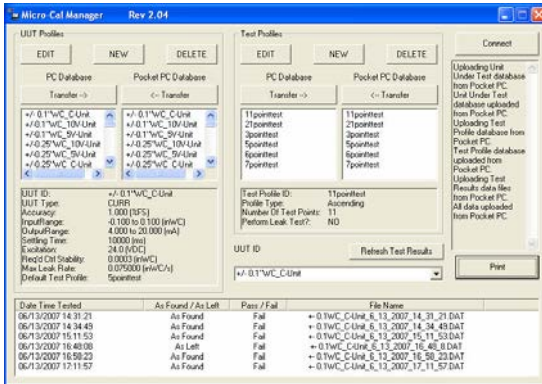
Micro Cal Manager Rev 2.04

UUT Profiles

EDIT NEW DELETE

PC Database Pocket PC Database

Transfer -> <- Transfer

+/- 0.1"WC_C-Unit
+/- 0.1"WC_10V-Unit
+/- 0.1"WC_5V-Unit
+/- 0.25"WC_10V-Unit
+/- 0.25"WC_5V-Unit
+/- 0.25"WC_C-Unit

+/- 0.1"WC_C-Unit
+/- 0.1"WC_10V-Unit
+/- 0.1"WC_5V-Unit
+/- 0.25"WC_10V-Unit
+/- 0.25"WC_5V-Unit
+/- 0.25"WC_C-Unit

UUT ID: +/- 0.1"WC_C-Unit
UUT Type: CURR
Accuracy: 1.000 [%FS]
InputRange: -0.100 to 0.100 [inWC]
OutputRange: 4.000 to 20.000 [mA]
Settling Time: 10000 [ms]
Excitation: 24.0 [VDC]
Req'd Ctrl Stability: 0.0003 [inWC]
Max Leak Rate: 0.075000 [inWC/s]
Default Test Profile: 5pointtest

Test Profiles

EDIT NEW DELETE

PC Database Pocket PC Database

Transfer -> <- Transfer

11pointtest
21pointtest
3pointtest
5pointtest
6pointtest
7pointtest

11pointtest
21pointtest
3pointtest
5pointtest
6pointtest
7pointtest

Test Profile ID: 11pointtest
Profile Type: Ascending
Number Of Test Points: 11
Perform Leak Test?: NO

UUT ID

Refresh Test Results

+/- 0.1"WC_C-Unit

Connect

Uploading Unit Under Test database from Pocket PC. Unit Under Test database uploaded from Pocket PC. Uploading Test Profile database from Pocket PC. Test Profile database uploaded from Pocket PC. Uploading Test Results data files from Pocket PC. All data uploaded from Pocket PC.

Print

| Date Time Tested | As Found / As Left | Pass / Fail | File Name |
|---|---|---|---|
| 06/13/2007 14:31:21 | As Found | Fail | +- 0.1WC_C-Unit_6_13_2007_14_31_21.DAT |
| 06/13/2007 14:34:49 | As Found | Fail | +- 0.1WC_C-Unit_6_13_2007_14_34_49.DAT |
| 06/13/2007 15:11:53 | As Found | Fail | +- 0.1WC_C-Unit_6_13_2007_15_11_53.DAT |
| 06/13/2007 16:48:08 | As Left | Fail | +- 0.1WC_C-Unit_6_13_2007_16_48_8.DAT |
| 06/13/2007 16:58:23 | As Found | Fail | +- 0.1WC_C-Unit_6_13_2007_16_58_23.DAT |
| 06/13/2007 17:11:57 | As Found | Fail | +- 0.1WC_C-Unit_6_13_2007_17_11_57.DAT |